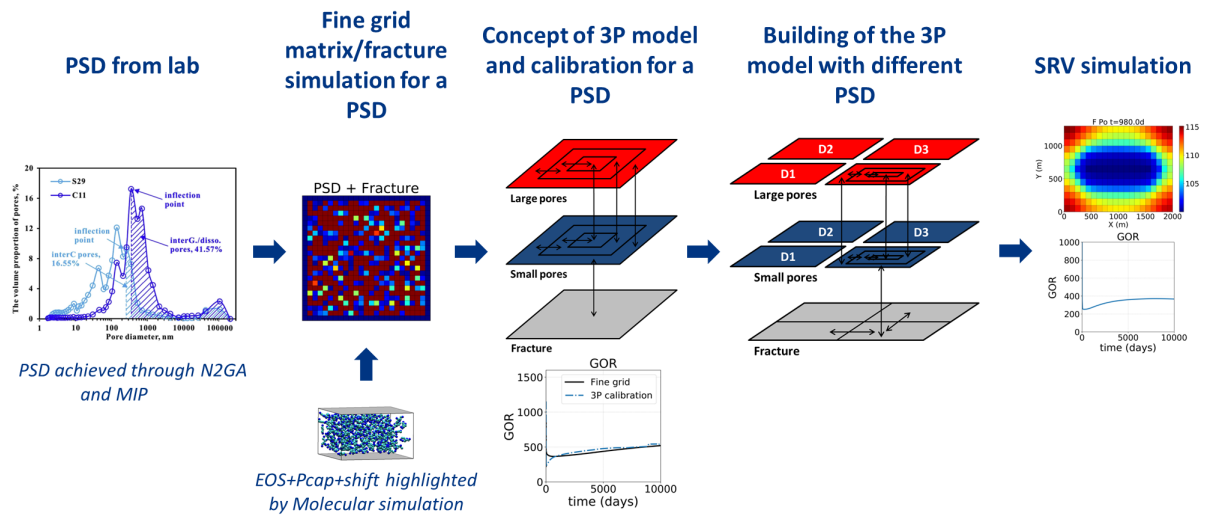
PSD from lab

Fine grid matrix/fracture simulation for a PSD

Concept of 3P model and calibration for a PSD

Building of the 3P model with different PSD

SRV simulation

S29
C11
inflection point
inflection point
interC pores, 16.55%
interG./disso. pores, 41.57%
The volume proportion of pores, %
Pore diameter, nm
0
4
8
12
16
20
1
10
100
1000
10000
100000

PSD achieved through N2GA and MIP

PSD + Fracture

EOS+Pcap+shift highlighted by Molecular simulation

Large pores
Small pores
Fracture

GOR
Fine grid
3P calibration
GOR
time (days)
0
500
1000
1500
0
5000
10000

D2
D3
D1
Large pores
D2
D3
D1
Small pores
Fracture

F Po t=980.0d
Y (m)
X (m)
0
500
1000
0
500
1000
1500
2000
115
110
105

GOR
GOR
time (days)
0
200
400
600
800
1000
0
5000
10000